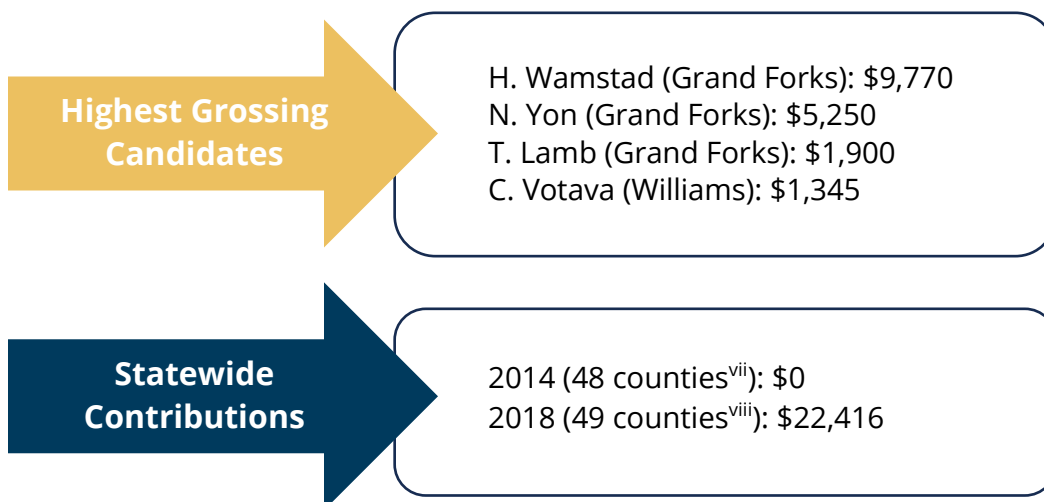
Highest Grossing Candidates

H. Wamstad (Grand Forks): \$9,770
N. Yon (Grand Forks): \$5,250
T. Lamb (Grand Forks): \$1,900
C. Votava (Williams): \$1,345

Statewide Contributions

2014 (48 counties$^{vii}$): \$0
2018 (49 counties$^{viii}$): \$22,416